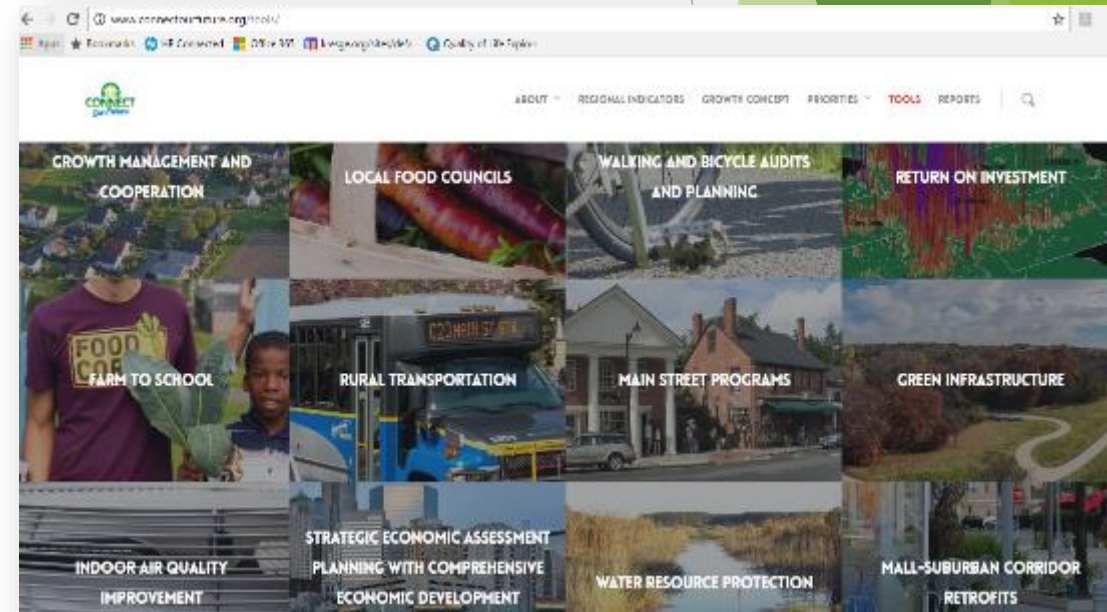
www.connectourfuture.org/tools/

Apps Bookmarks HR Connected Office 365 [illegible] Quality of Life Explorer

CONNECT Our Future

ABOUT REGIONAL INDICATORS GROWTH CONCEPT PRIORITIES TOOLS REPORTS

GROWTH MANAGEMENT AND COOPERATION

LOCAL FOOD COUNCILS

WALKING AND BICYCLE AUDITS AND PLANNING

RETURN ON INVESTMENT

FARM TO SCHOOL

RURAL TRANSPORTATION

MAIN STREET PROGRAMS

GREEN INFRASTRUCTURE

INDOOR AIR QUALITY IMPROVEMENT

STRATEGIC ECONOMIC ASSESSMENT PLANNING WITH COMPREHENSIVE ECONOMIC DEVELOPMENT

WATER RESOURCE PROTECTION

MALL-SUBURBAN CORRIDOR RETROFITS